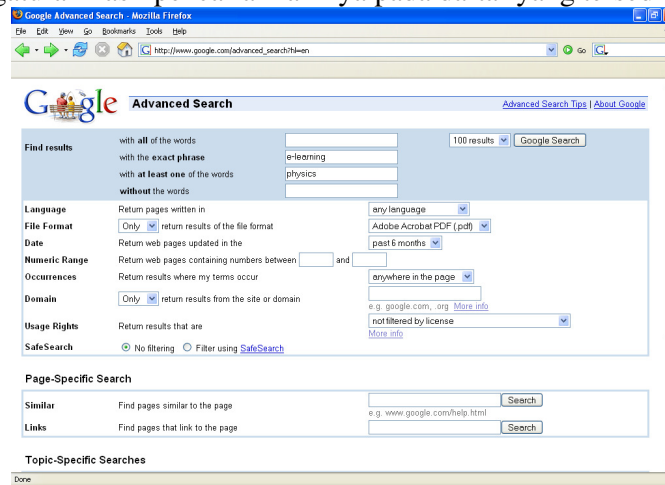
Google Advanced Search - Mozilla Firefox

File Edit View Go Bookmarks Tools Help

http://www.google.com/advanced_search?hl=en

Go

Google Advanced Search

Advanced Search Tips | About Google

Find results

with all of the words

100 results

Google Search

with the exact phrase e-learning

with at least one of the words physics

without the words

Language Return pages written in any language

File Format Only return results of the file format Adobe Acrobat PDF (.pdf)

Date Return web pages updated in the past 6 months

Numeric Range Return web pages containing numbers between and

Occurrences Return results where my terms occur anywhere in the page

Domain Only return results from the site or domain

e.g. google.com, .org More info

Usage Rights Return results that are not filtered by license

More info

SafeSearch No filtering Filter using SafeSearch

Page-Specific Search

Similar Find pages similar to the page Search

e.g. www.google.com/help.html

Links Find pages that link to the page Search

Topic-Specific Searches

Done